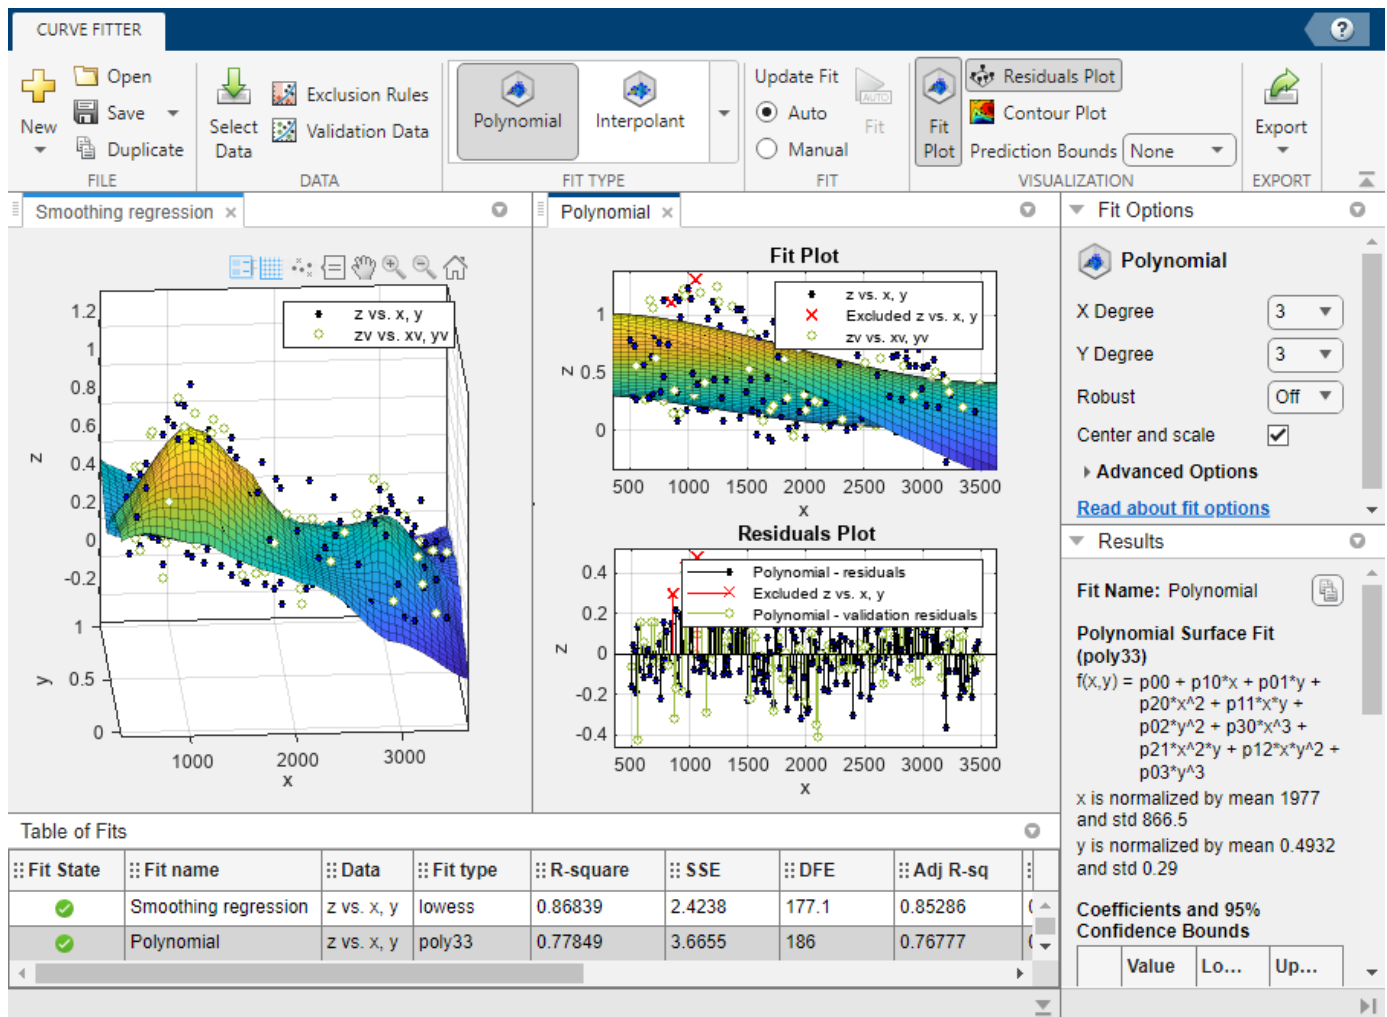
CURVE FITTER

New
Open
Save
Duplicate
FILE

Select Data
Exclusion Rules
Validation Data
DATA

Polynomial
Interpolant
FIT TYPE

Update Fit
Auto
Manual
Fit
FIT

Fit Plot
Residuals Plot
Contour Plot
Prediction Bounds None
VISUALIZATION

Export
EXPORT

Smoothing regression ×

z vs. x, y
zv vs. xv, yv

1.2
1
0.8
0.6
0.4
0.2
0
-0.2
z
1
0.5
0
y
1000
2000
3000
x

Polynomial ×

Fit Plot

z vs. x, y
Excluded z vs. x, y
zv vs. xv, yv

1
z 0.5
0
500 1000 1500 2000 2500 3000 3500
x

Residuals Plot

Polynomial - residuals
Excluded z vs. x, y
Polynomial - validation residuals

0.4
0.2
z 0
-0.2
-0.4
500 1000 1500 2000 2500 3000 3500
x

Fit Options

Polynomial

X Degree 3
Y Degree 3
Robust Off
Center and scale
Advanced Options
Read about fit options

Results

Fit Name: Polynomial

Polynomial Surface Fit (poly33)
f(x,y) = p00 + p10*x + p01*y + p20*x^2 + p11*x*y + p02*y^2 + p30*x^3 + p21*x^2*y + p12*x*y^2 + p03*y^3

x is normalized by mean 1977 and std 866.5
y is normalized by mean 0.4932 and std 0.29

Coefficients and 95% Confidence Bounds

| | Value | Lo... | Up... |
|---|---|---|---|

Table of Fits

| Fit State | Fit name | Data | Fit type | R-square | SSE | DFE | Adj R-sq |
|---|---|---|---|---|---|---|---|
| | Smoothing regression | z vs. x, y | lowess | 0.86839 | 2.4238 | 177.1 | 0.85286 |
| | Polynomial | z vs. x, y | poly33 | 0.77849 | 3.6655 | 186 | 0.76777 |